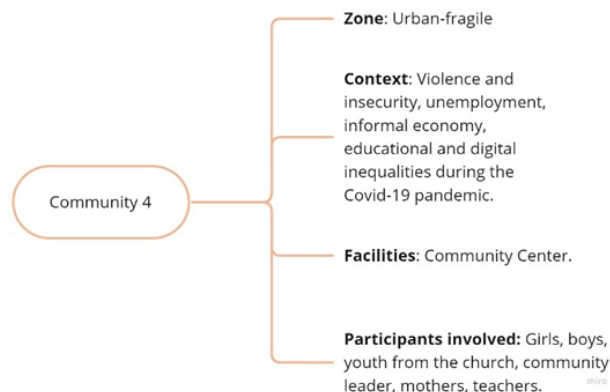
Community 4

**Zone**: Urban-fragile

**Context**: Violence and insecurity, unemployment, informal economy, educational and digital inequalities during the Covid-19 pandemic.

**Facilities**: Community Center.

**Participants involved:** Girls, boys, youth from the church, community leader, mothers, teachers.

miro